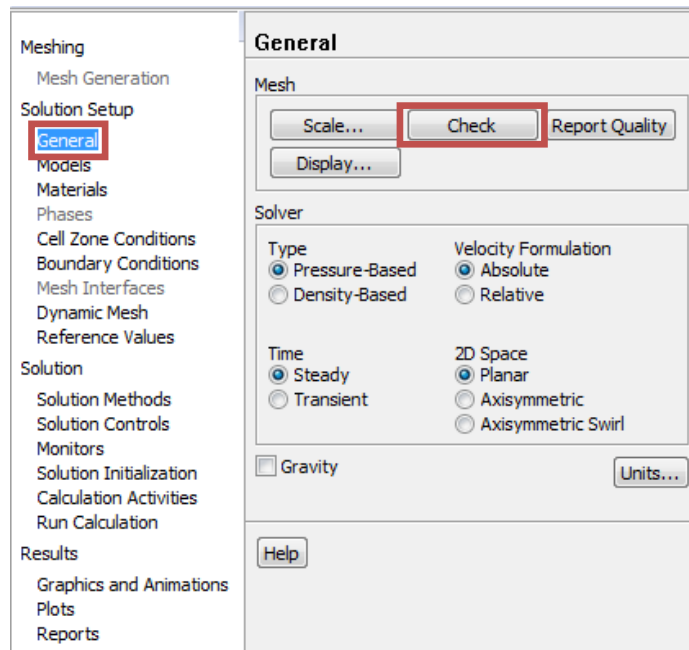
Meshing
Mesh Generation
Solution Setup
General
Models
Materials
Phases
Cell Zone Conditions
Boundary Conditions
Mesh Interfaces
Dynamic Mesh
Reference Values
Solution
Solution Methods
Solution Controls
Monitors
Solution Initialization
Calculation Activities
Run Calculation
Results
Graphics and Animations
Plots
Reports

General

Mesh
Scale...
Check
Report Quality
Display...

Solver
Type
Pressure-Based
Density-Based

Velocity Formulation
Absolute
Relative

Time
Steady
Transient

2D Space
Planar
Axisymmetric
Axisymmetric Swirl

Gravity
Units...

Help